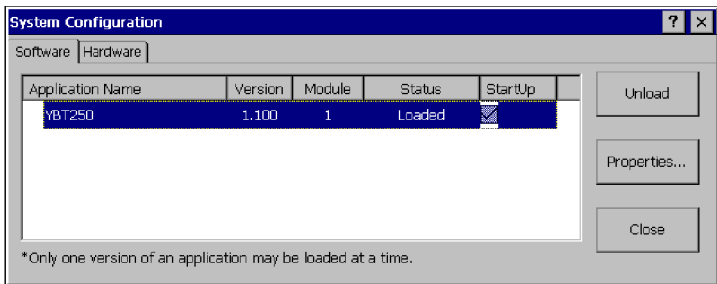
System Configuration

? X

Software | Hardware

| Application Name | Version | Module | Status | StartUp |
|---|---|---|---|---|
| YBT250 | 1.100 | 1 | Loaded | ☑ |

Unload

Properties...

Close

*Only one version of an application may be loaded at a time.